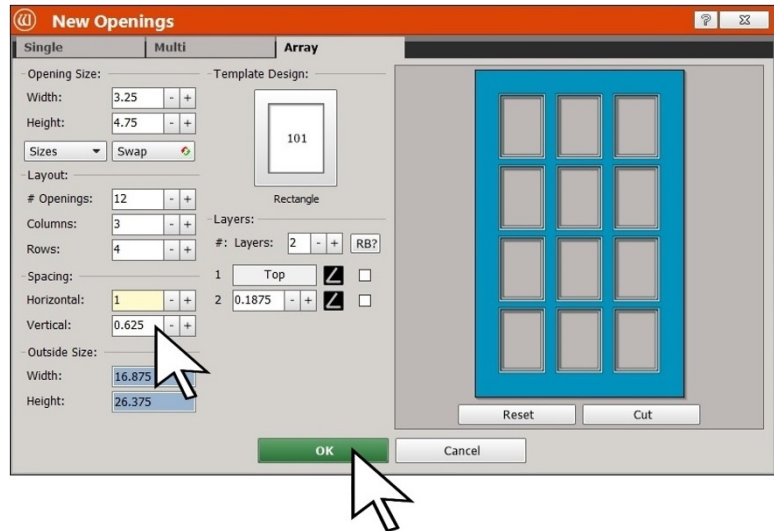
New Openings

? X

Single | Multi | Array

Opening Size:
Width: 3.25 - +
Height: 4.75 - +
Sizes ▼ Swap

Layout:
# Openings: 12 - +
Columns: 3 - +
Rows: 4 - +

Spacing:
Horizontal: 1 - +
Vertical: 0.625 - +

Outside Size:
Width: 16.875
Height: 26.375

Template Design:
101
Rectangle

Layers:
#: Layers: 2 - + RB?
1 Top
2 0.1875 - +

Reset Cut

OK Cancel